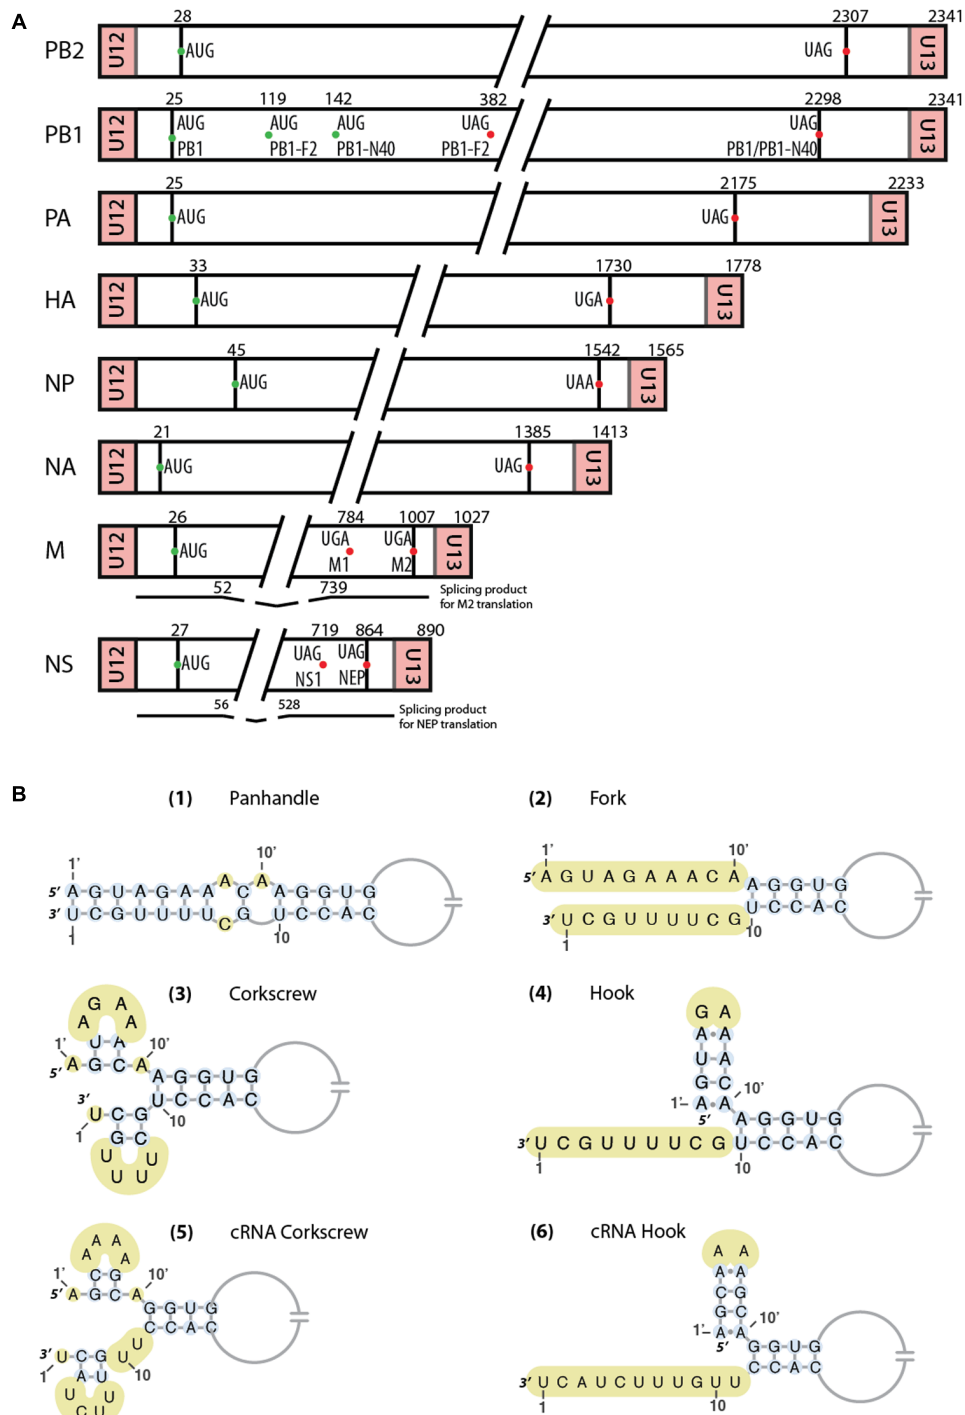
A

PB2 U12 28 AUG 2307 UAG 2341 U13

PB1 U12 25 AUG PB1 119 AUG PB1-F2 142 AUG PB1-N40 382 UAG PB1-F2 2298 UAG PB1/PB1-N40 2341 U13

PA U12 25 AUG 2175 UAG 2233 U13

HA U12 33 AUG 1730 UGA 1778 U13

NP U12 45 AUG 1542 UAA 1565 U13

NA U12 21 AUG 1385 UAG 1413 U13

M U12 26 AUG 784 UGA M1 1007 UGA M2 1027 U13
52 739 Splicing product for M2 translation

NS U12 27 AUG 719 UAG NS1 864 UAG NEP 890 U13
56 528 Splicing product for NEP translation

B

(1) Panhandle
1′ 10′
5′ A-G-U-A-G-A-A-A-C-A-A-G-G-U-G
3′ U-C-G-U-U-U-U-C-G-U-C-C-A-C
1 10

(2) Fork
1′ 10′
5′ A G U A G A A A C A A-G-G-U-G
3′ U C G U U U U C G U-C-C-A-C
1 10

(3) Corkscrew
G A A A U-A 1′ 10′ 5′ A-G-C-A A-G-G-U-G U-C-C-A-C
3′ U-C-G 1 10 G-C U U U U

(4) Hook
G A A-A U-A G-C 10′ 1′ A-A 5′ A-G-G-U-G
3′ U C G U U U U C G U-C-C-A-C
1 10

(5) cRNA Corkscrew
A A A A C-G 1′ 10′ 5′ A-G-C-A G-G-U-G C-C-A-C
3′ U-C-G U U 1 A-U 10 U U C U

(6) cRNA Hook
A A A-A C-G G-C 10′ 1′ A-A 5′ G-G-U-G C-C-A-C
3′ U C A U C U U U G U U
1 10